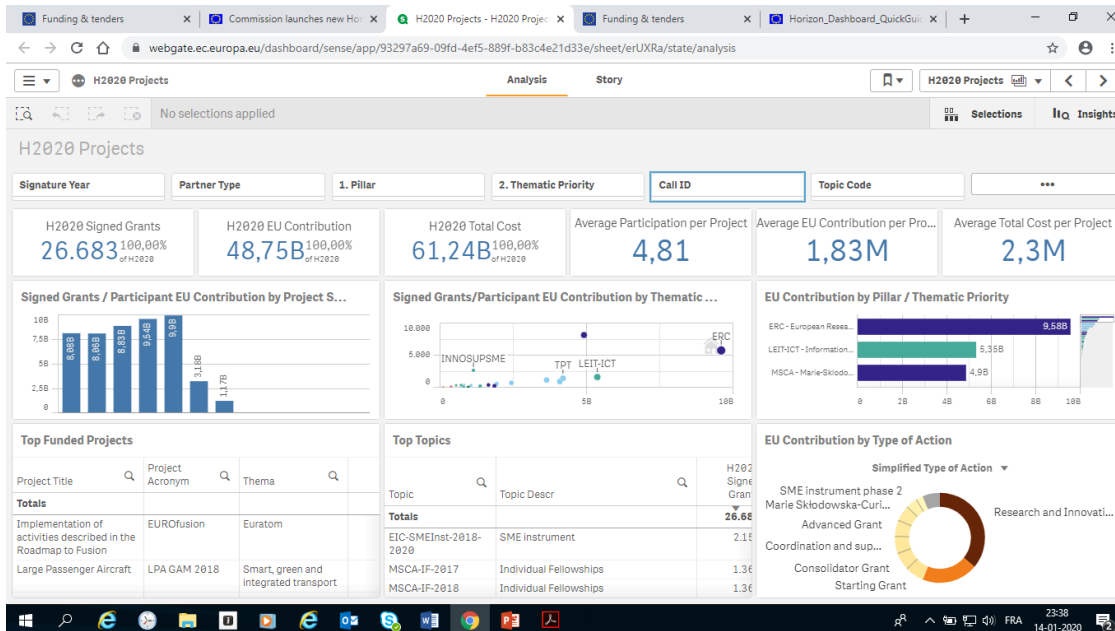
Funding & tenders ×
Commission launches new Hor ×
H2020 Projects - H2020 Projec ×
Funding & tenders ×
Horizon_Dashboard_QuickGuid ×
+

webgate.ec.europa.eu/dashboard/sense/app/93297a69-09fd-4ef5-889f-b83c4e21d33e/sheet/erUXRa/state/analysis

H2020 Projects
Analysis
Story
H2020 Projects

No selections applied
Selections
Insights

H2020 Projects

Signature Year
Partner Type
1. Pillar
2. Thematic Priority
Call ID
Topic Code
•••

H2020 Signed Grants
26.683 100,00% of H2020

H2020 EU Contribution
48,75B 100,00% of H2020

H2020 Total Cost
61,24B 100,00% of H2020

Average Participation per Project
4,81

Average EU Contribution per Pro...
1,83M

Average Total Cost per Project
2,3M

Signed Grants / Participant EU Contribution by Project S...
10B
7,5B
5B
2,5B
0
8,08B
8,06B
8,83B
9,54B
9,9B
3,18B
1,17B

Signed Grants/Participant EU Contribution by Thematic ...
10.000
5.000
0
0
5B
10B
INNOSUPSME
TPT
LEIT-ICT
ERC

EU Contribution by Pillar / Thematic Priority
ERC - European Resea...
9,58B
LEIT-ICT - Information...
5,35B
MSCA - Marie-Sklodo...
4,9B
0
2B
4B
6B
8B
10B

Top Funded Projects
| Project Title | Project Acronym | Thema |
|---|---|---|
| Totals | | |
| Implementation of activities described in the Roadmap to Fusion | EUROfusion | Euratom |
| Large Passenger Aircraft | LPA GAM 2018 | Smart, green and integrated transport |

Top Topics
| Topic | Topic Descr | H202 Signe Gran |
|---|---|---|
| Totals | | 26.68 |
| EIC-SMEInst-2018-2020 | SME instrument | 2.15 |
| MSCA-IF-2017 | Individual Fellowships | 1.36 |
| MSCA-IF-2018 | Individual Fellowships | 1.36 |

EU Contribution by Type of Action
Simplified Type of Action
SME instrument phase 2
Marie Skłodowska-Curi...
Advanced Grant
Coordination and sup...
Consolidator Grant
Starting Grant
Research and Innovati...

FRA
23:38
14-01-2020